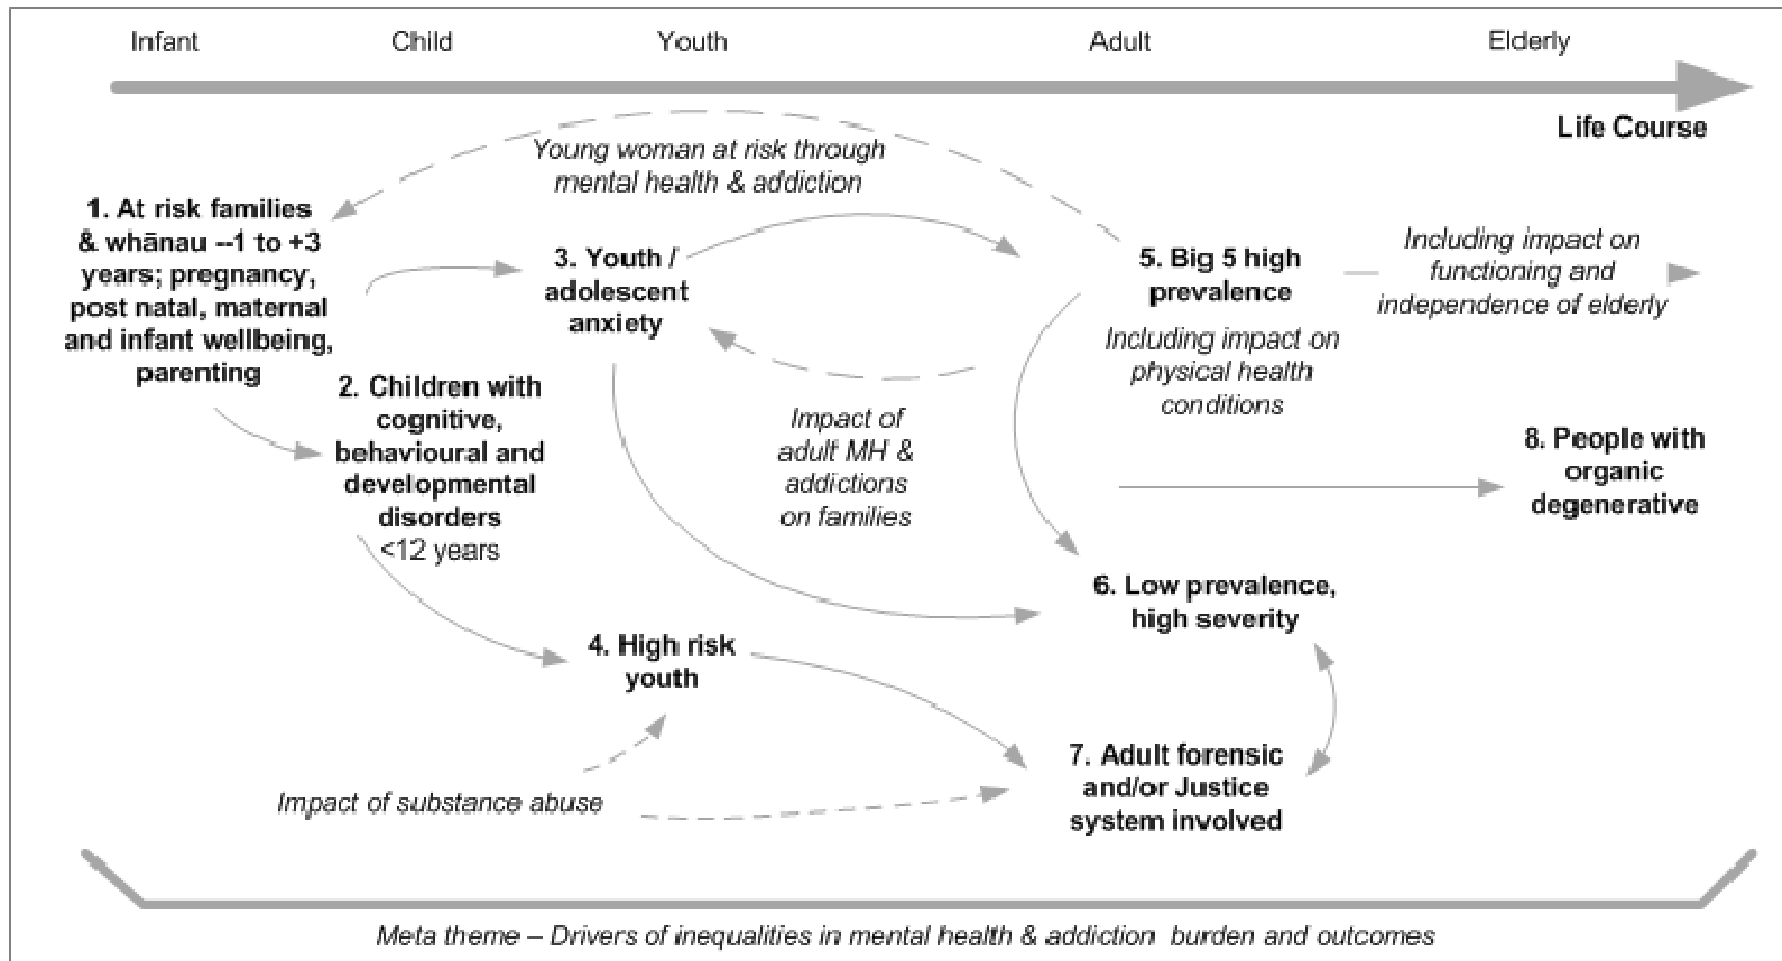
Infant Child Youth Adult Elderly

Life Course

Young woman at risk through mental health & addiction

1. At risk families & whānau --1 to +3 years; pregnancy, post natal, maternal and infant wellbeing, parenting

3. Youth / adolescent anxiety

5. Big 5 high prevalence

Including impact on functioning and independence of elderly

Including impact on physical health conditions

2. Children with cognitive, behavioural and developmental disorders <12 years

Impact of adult MH & addictions on families

8. People with organic degenerative

6. Low prevalence, high severity

4. High risk youth

7. Adult forensic and/or Justice system involved

Impact of substance abuse

Meta theme – Drivers of inequalities in mental health & addiction burden and outcomes